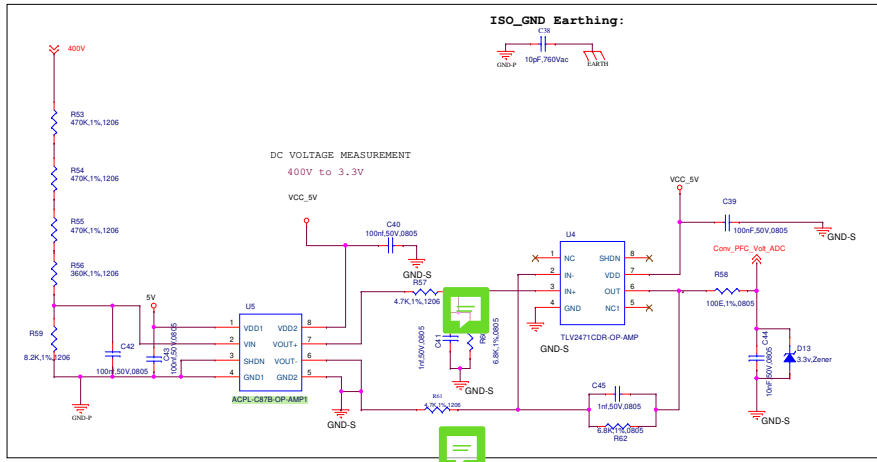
ISO_GND Earthing:

C38
GND-P
10pF,760Vac
EARTH

400V

R53
470K,1%,1206

R54
470K,1%,1206

R55
470K,1%,1206

R56
360K,1%,1206

R59
8.2K,1%,1206

GND-P

DC VOLTAGE MEASUREMENT

400V to 3.3V

VCC_5V

C40
100nf,50V,0805

GND-S

5V

C42
100nf,50V,0805

C43
100nf,50V,0805

U5
1 VDD1
2 VIN
3 SHDN
4 GND1
VDD2 8
VOUT+ 7
VOUT- 6
GND2 5
ACPL-C87B-OP-AMP1

GND-S

R57
4.7K,1%,1206

C41
1nf,50V,0805

R60
6.8K,1%,0805

GND-S

R61
4.7K,1%,1206

U4
1 NC
2 IN-
3 IN+
4 GND
SHDN 8
VDD 7
OUT 6
NC1 5
TLV2471CDR-OP-AMP

GND-S

C45
1nf,50V,0805

6.8K,1%,0805
R62

VCC_5V

C39
100nF,50V,0805

GND-S

Conv_PFC_Volt_ADC

R58
100E,1%,0805

C44
10nF,50V,0805

D13
3.3v,Zener

GND-S